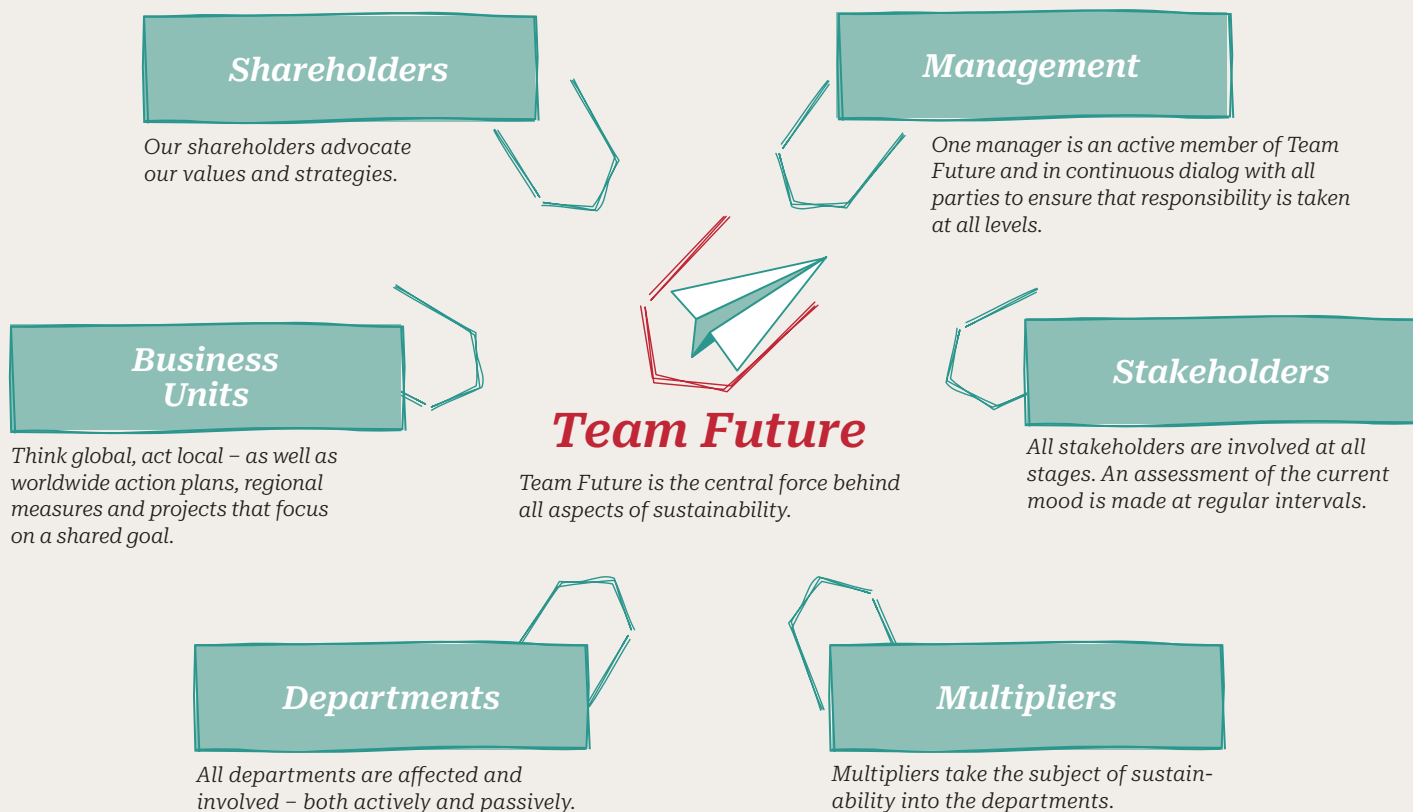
Shareholders

Our shareholders advocate our values and strategies.

Management

One manager is an active member of Team Future and in continuous dialog with all parties to ensure that responsibility is taken at all levels.

Business Units

Think global, act local – as well as worldwide action plans, regional measures and projects that focus on a shared goal.

Team Future

Team Future is the central force behind all aspects of sustainability.

Stakeholders

All stakeholders are involved at all stages. An assessment of the current mood is made at regular intervals.

Departments

All departments are affected and involved – both actively and passively.

Multipliers

Multipliers take the subject of sustainability into the departments.